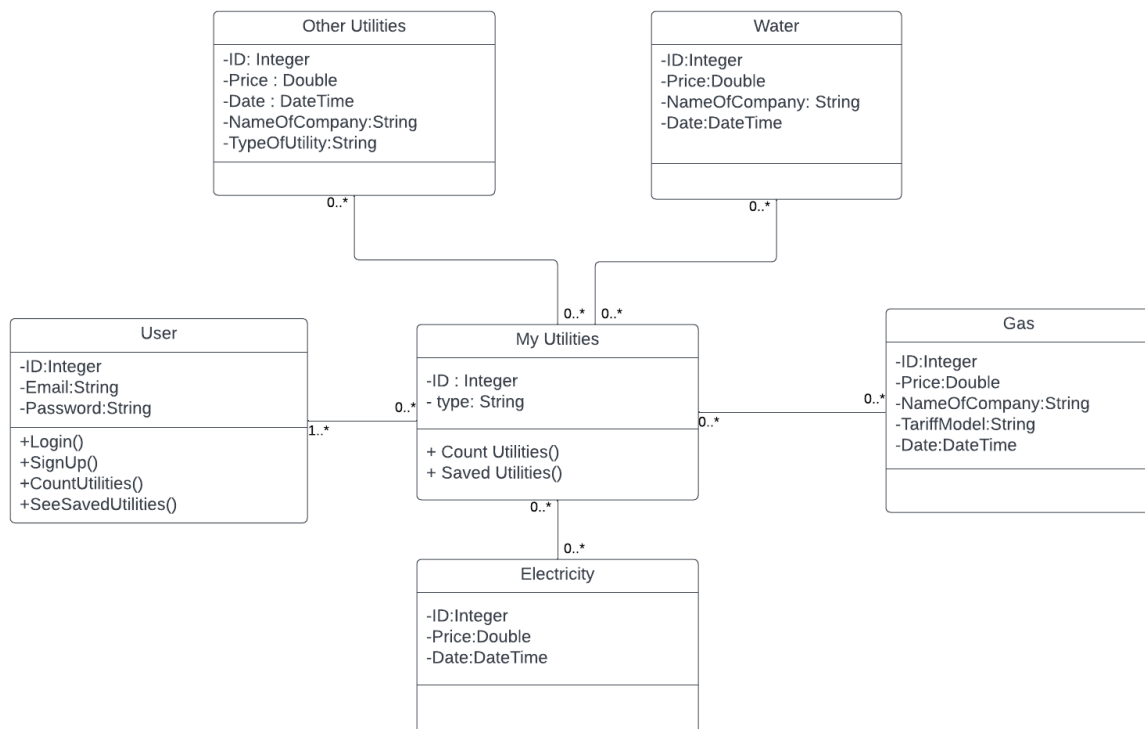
Other Utilities

-ID: Integer
-Price : Double
-Date : DateTime
-NameOfCompany:String
-TypeOfUtility:String

Water

-ID:Integer
-Price:Double
-NameOfCompany: String
-Date:DateTime

0..*

0..*

0..*

0..*

User

-ID:Integer
-Email:String
-Password:String

+Login()
+SignUp()
+CountUtilities()
+SeeSavedUtilities()

1..*

0..*

My Utilities

-ID : Integer
- type: String

+ Count Utilities()
+ Saved Utilities()

0..*

0..*

Gas

-ID:Integer
-Price:Double
-NameOfCompany:String
-TariffModel:String
-Date:DateTime

0..*

0..*

Electricity

-ID:Integer
-Price:Double
-Date:DateTime